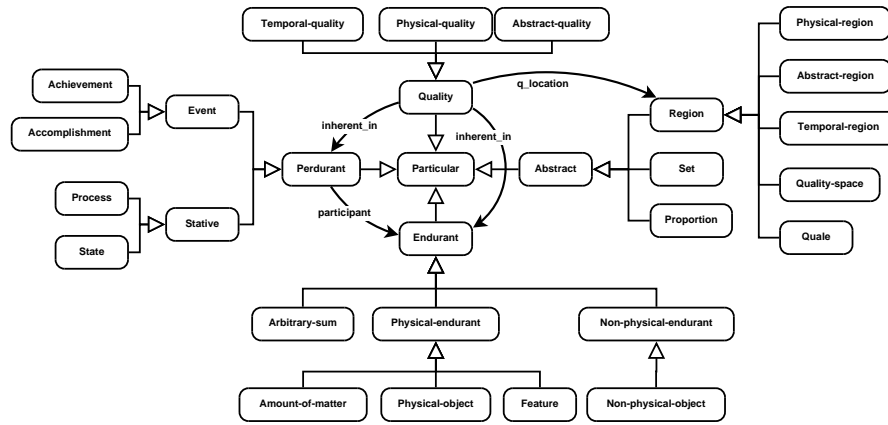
Temporal-quality
Physical-quality
Abstract-quality
Physical-region
Achievement
Abstract-region
Quality
q_location
Event
Region
Accomplishment
inherent_in
inherent_in
Temporal-region
Perdurant
Particular
Abstract
Set
Process
Quality-space
participant
Stative
Proportion
Endurant
State
Quale
Arbitrary-sum
Physical-endurant
Non-physical-endurant
Amount-of-matter
Physical-object
Feature
Non-physical-object